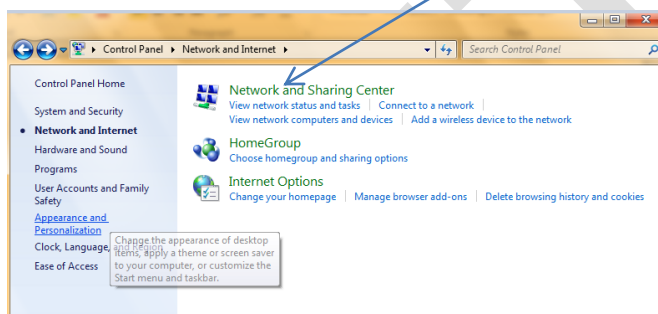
Control Panel ▸ Network and Internet ▸

Search Control Panel

Control Panel Home

System and Security

Network and Internet

Hardware and Sound

Programs

User Accounts and Family Safety

Appearance and Personalization

Clock, Language, and Region

Ease of Access

Change the appearance of desktop items, apply a theme or screen saver to your computer, or customize the Start menu and taskbar.

Network and Sharing Center
View network status and tasks | Connect to a network
View network computers and devices | Add a wireless device to the network

HomeGroup
Choose homegroup and sharing options

Internet Options
Change your homepage | Manage browser add-ons | Delete browsing history and cookies